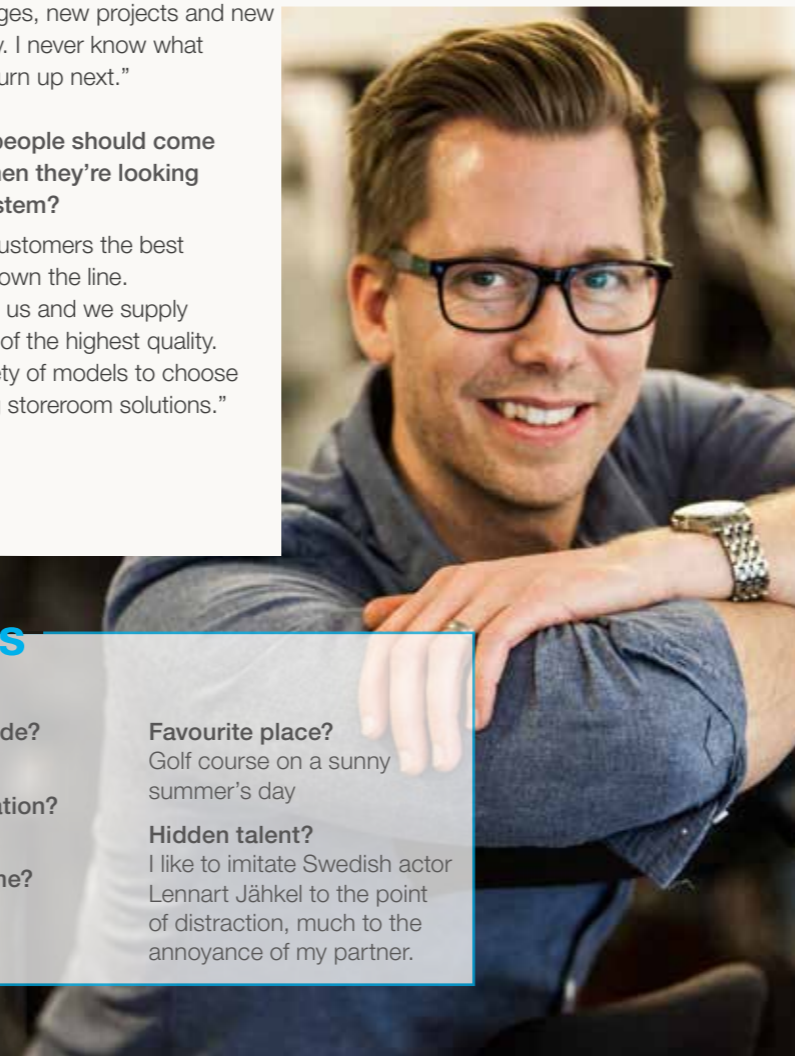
ges, new projects and new y. I never know what urn up next."

people should come hen they're looking stem?

customers the best own the line. us and we supply of the highest quality. ety of models to choose storeroom solutions."

S

de?

ation?

ne?

Favourite place?
Golf course on a sunny summer's day

Hidden talent?
I like to imitate Swedish actor Lennart Jähkel to the point of distraction, much to the annoyance of my partner.